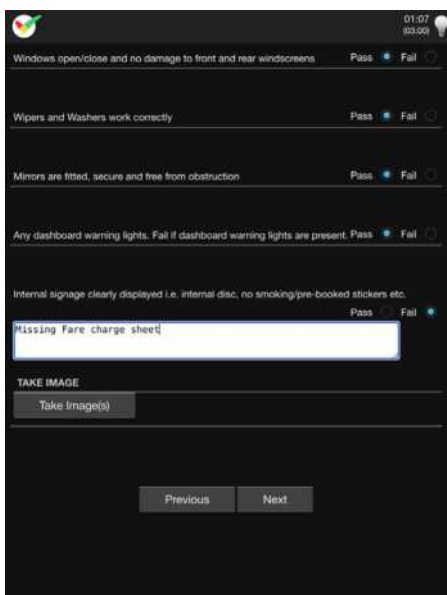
01:07
(03:00)

Windows open/close and no damage to front and rear windscreens Pass Fail

Wipers and Washers work correctly Pass Fail

Mirrors are fitted, secure and free from obstruction Pass Fail

Any dashboard warning lights. Fail if dashboard warning lights are present. Pass Fail

Internal signage clearly displayed i.e. internal disc, no smoking/pre-booked stickers etc.
Pass Fail

Missing Fare charge sheet

TAKE IMAGE

Take Image(s)

Previous Next